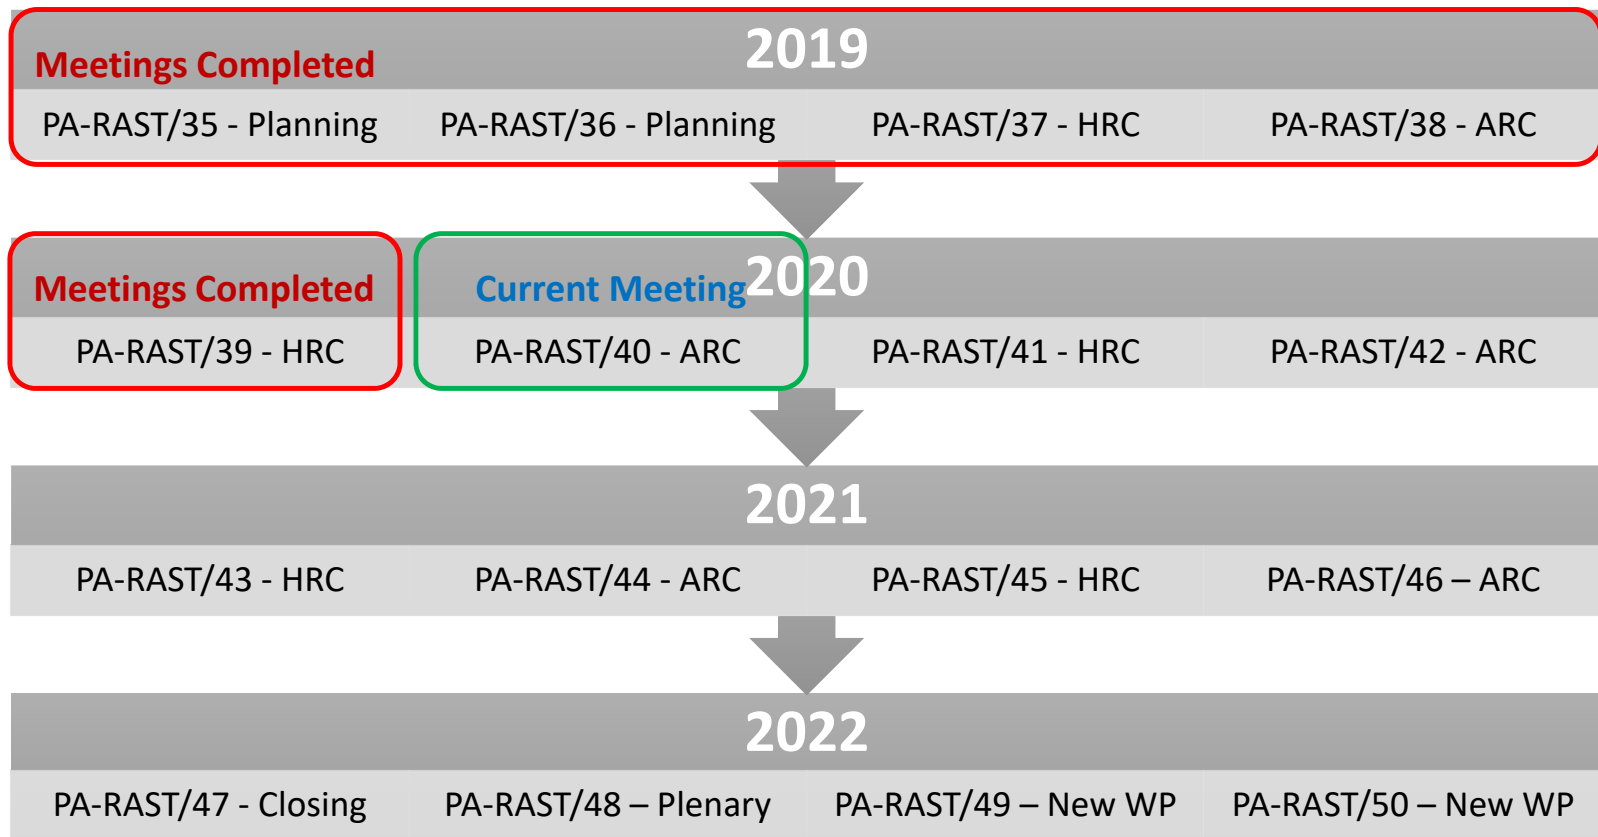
Meetings Completed

2019

PA-RAST/35 - Planning | PA-RAST/36 - Planning | PA-RAST/37 - HRC | PA-RAST/38 - ARC

Meetings Completed

Current Meeting

2020

PA-RAST/39 - HRC | PA-RAST/40 - ARC | PA-RAST/41 - HRC | PA-RAST/42 - ARC

2021

PA-RAST/43 - HRC | PA-RAST/44 - ARC | PA-RAST/45 - HRC | PA-RAST/46 – ARC

2022

PA-RAST/47 - Closing | PA-RAST/48 – Plenary | PA-RAST/49 – New WP | PA-RAST/50 – New WP